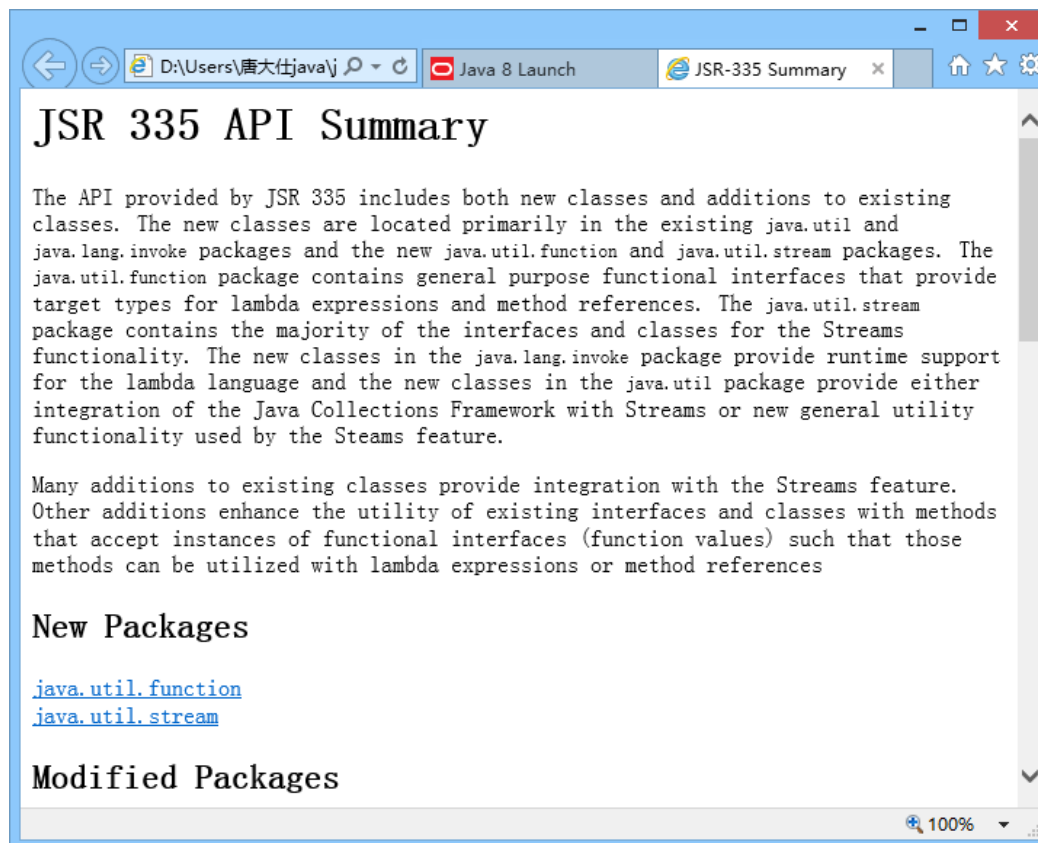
D:\Users\唐大仕java\j

Java 8 Launch

JSR-335 Summary

JSR 335 API Summary

The API provided by JSR 335 includes both new classes and additions to existing classes. The new classes are located primarily in the existing java.util and java.lang.invoke packages and the new java.util.function and java.util.stream packages. The java.util.function package contains general purpose functional interfaces that provide target types for lambda expressions and method references. The java.util.stream package contains the majority of the interfaces and classes for the Streams functionality. The new classes in the java.lang.invoke package provide runtime support for the lambda language and the new classes in the java.util package provide either integration of the Java Collections Framework with Streams or new general utility functionality used by the Steams feature.

Many additions to existing classes provide integration with the Streams feature. Other additions enhance the utility of existing interfaces and classes with methods that accept instances of functional interfaces (function values) such that those methods can be utilized with lambda expressions or method references

New Packages

java.util.function
java.util.stream

Modified Packages

100%